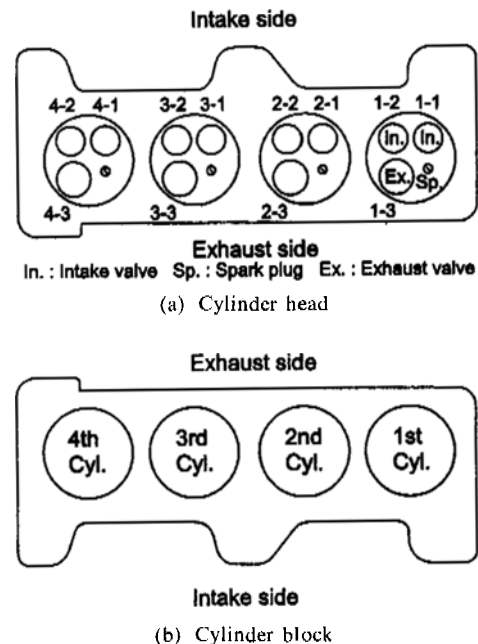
Intake side

4-2 4-1
4-3
3-2 3-1
3-3
2-2 2-1
2-3
1-2 1-1
In. In.
Ex. Sp.
1-3

Exhaust side
In. : Intake valve Sp. : Spark plug Ex. : Exhaust valve
(a) Cylinder head

Exhaust side

4th Cyl.
3rd Cyl.
2nd Cyl.
1st Cyl.

Intake side
(b) Cylinder block